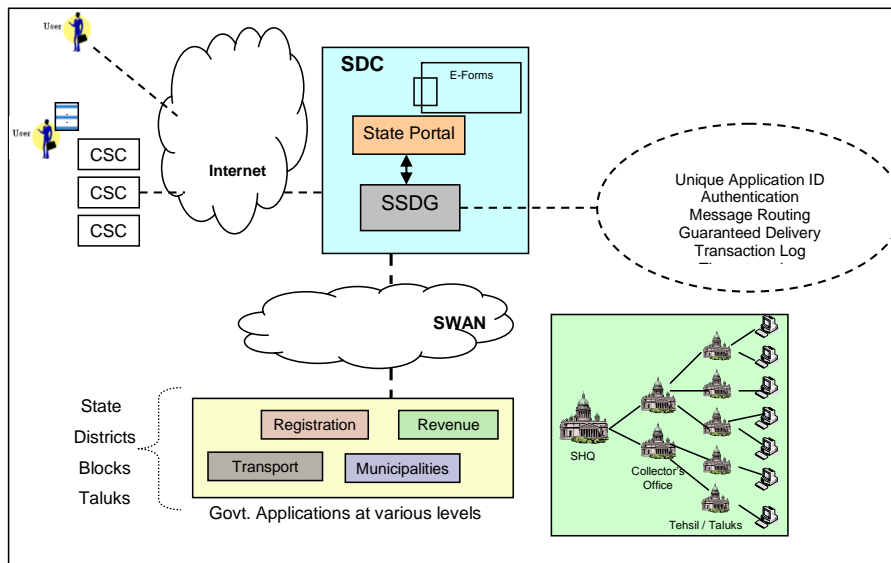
User

User

CSC

CSC

CSC

Internet

SDC

E-Forms

State Portal

SSDG

Unique Application ID
Authentication
Message Routing
Guaranteed Delivery
Transaction Log
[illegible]

SWAN

State
Districts
Blocks
Taluks

Registration

Revenue

Transport

Municipalities

Govt. Applications at various levels

SHQ

Collector's Office

Tehsil / Taluks